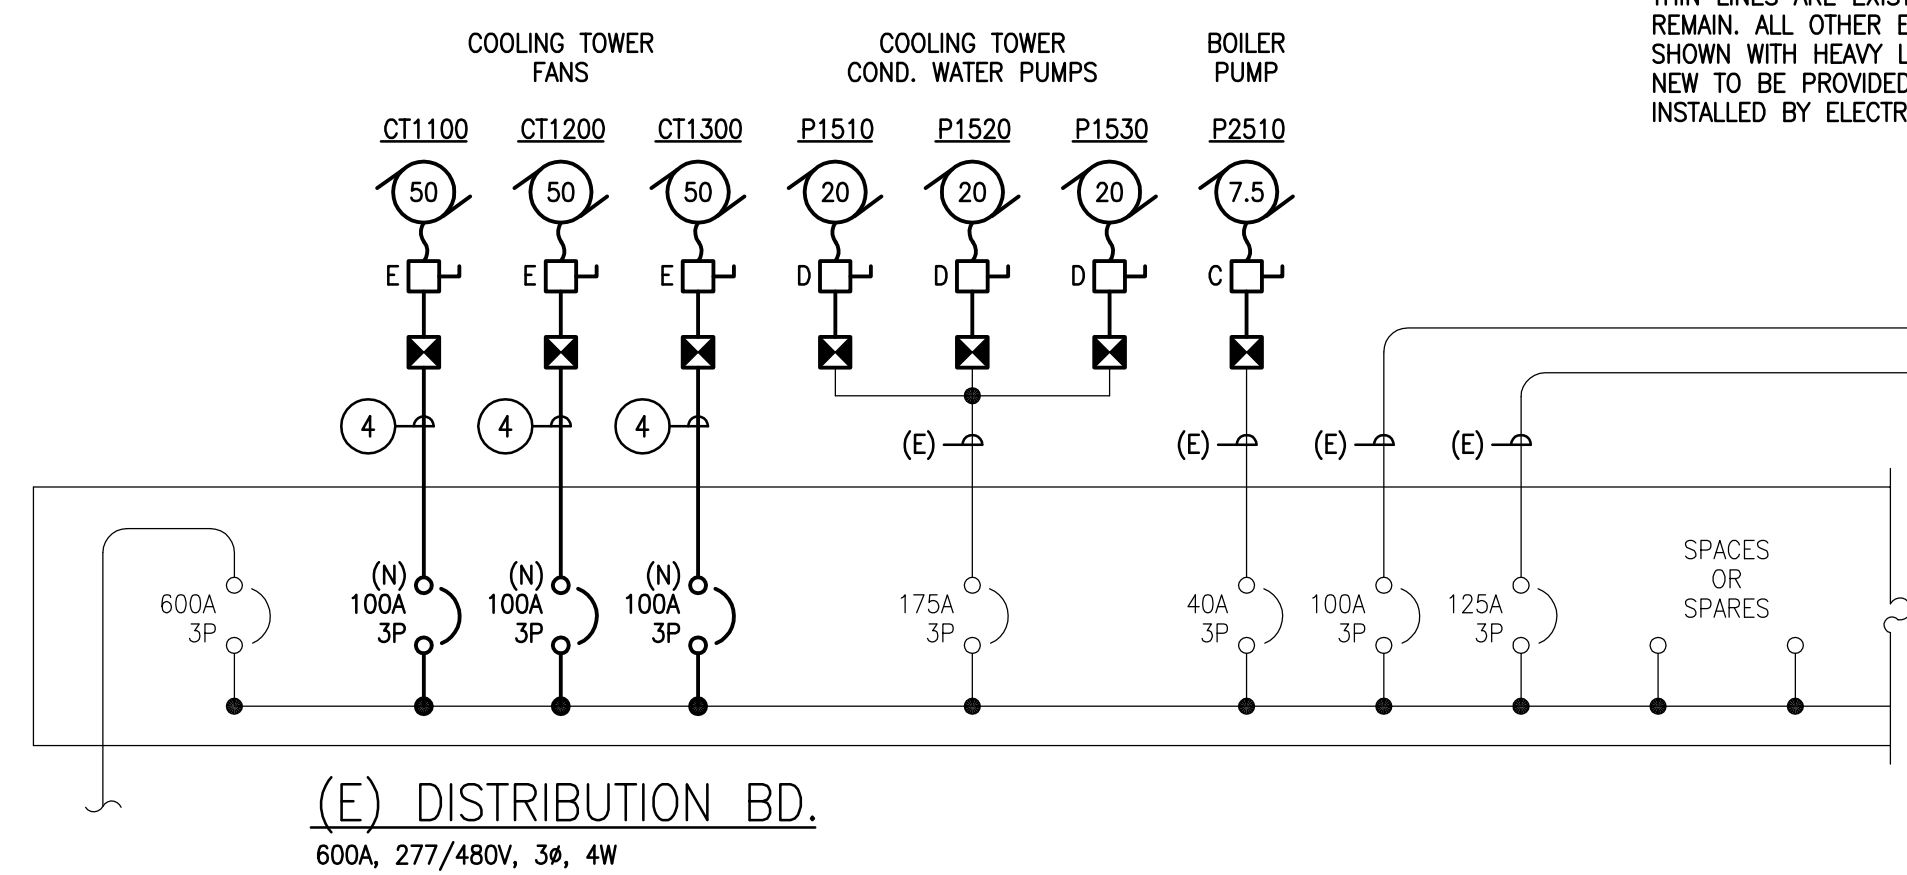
THIN LINES ARE EXIST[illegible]
REMAIN. ALL OTHER E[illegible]
SHOWN WITH HEAVY L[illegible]
NEW TO BE PROVIDED
INSTALLED BY ELECTR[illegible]

COOLING TOWER FANS

COOLING TOWER COND. WATER PUMPS

BOILER PUMP

CT1100 CT1200 CT1300 P1510 P1520 P1530 P2510

50 50 50 20 20 20 7.5

E E E D D D C

4 4 4

(E) (E) (E) (E)

600A 3P

(N) 100A 3P

(N) 100A 3P

(N) 100A 3P

175A 3P

40A 3P

100A 3P

125A 3P

SPACES OR SPARES

(E) DISTRIBUTION BD.

600A, 277/480V, 3ø, 4W